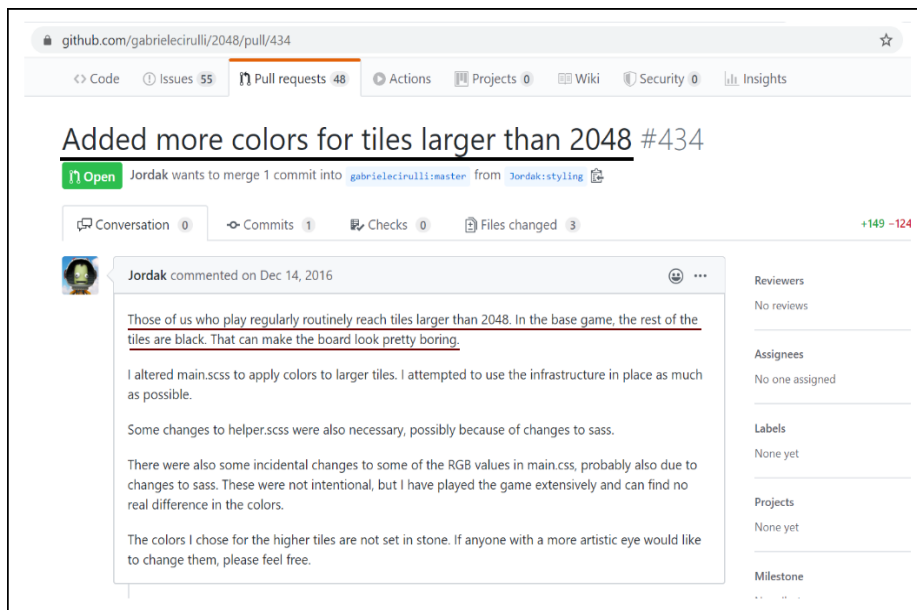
github.com/gabrielecirulli/2048/pull/434

<> Code Issues 55 Pull requests 48 Actions Projects 0 Wiki Security 0 Insights

Added more colors for tiles larger than 2048 #434

Open Jordak wants to merge 1 commit into gabrielecirulli:master from Jordak:styling

Conversation 0 Commits 1 Checks 0 Files changed 3 +149 −124

Jordak commented on Dec 14, 2016

Those of us who play regularly routinely reach tiles larger than 2048. In the base game, the rest of the tiles are black. That can make the board look pretty boring.

I altered main.scss to apply colors to larger tiles. I attempted to use the infrastructure in place as much as possible.

Some changes to helper.scss were also necessary, possibly because of changes to sass.

There were also some incidental changes to some of the RGB values in main.css, probably also due to changes to sass. These were not intentional, but I have played the game extensively and can find no real difference in the colors.

The colors I chose for the higher tiles are not set in stone. If anyone with a more artistic eye would like to change them, please feel free.

Reviewers
No reviews

Assignees
No one assigned

Labels
None yet

Projects
None yet

Milestone
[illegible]